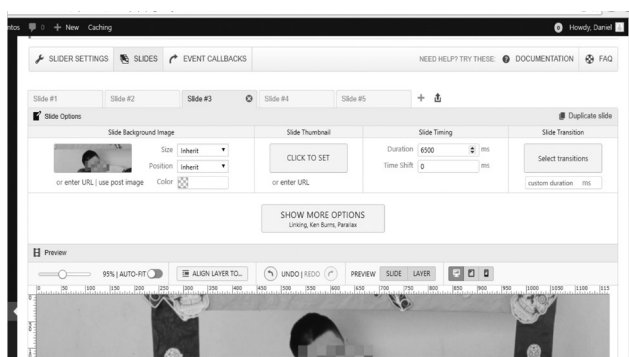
ntos 0 + New Caching Howdy, Daniel

SLIDER SETTINGS SLIDES EVENT CALLBACKS NEED HELP? TRY THESE: DOCUMENTATION FAQ

Slide #1 Slide #2 Slide #3 Slide #4 Slide #5 +

Slide Options Duplicate slide

| Slide Background Image | Slide Thumbnail | Slide Timing | Slide Transition |
|---|---|---|---|
| Size Inherit Position Inherit Color or enter URL \| use post image | CLICK TO SET or enter URL | Duration 6500 ms Time Shift 0 ms | Select transitions custom duration ms |

SHOW MORE OPTIONS
Linking, Ken Burns, Parallax

Preview

95% | AUTO-FIT ALIGN LAYER TO... UNDO | REDO PREVIEW SLIDE LAYER

0 50 100 150 200 250 300 350 400 450 500 550 600 650 700 750 800 850 900 950 1000 1050 1100 115